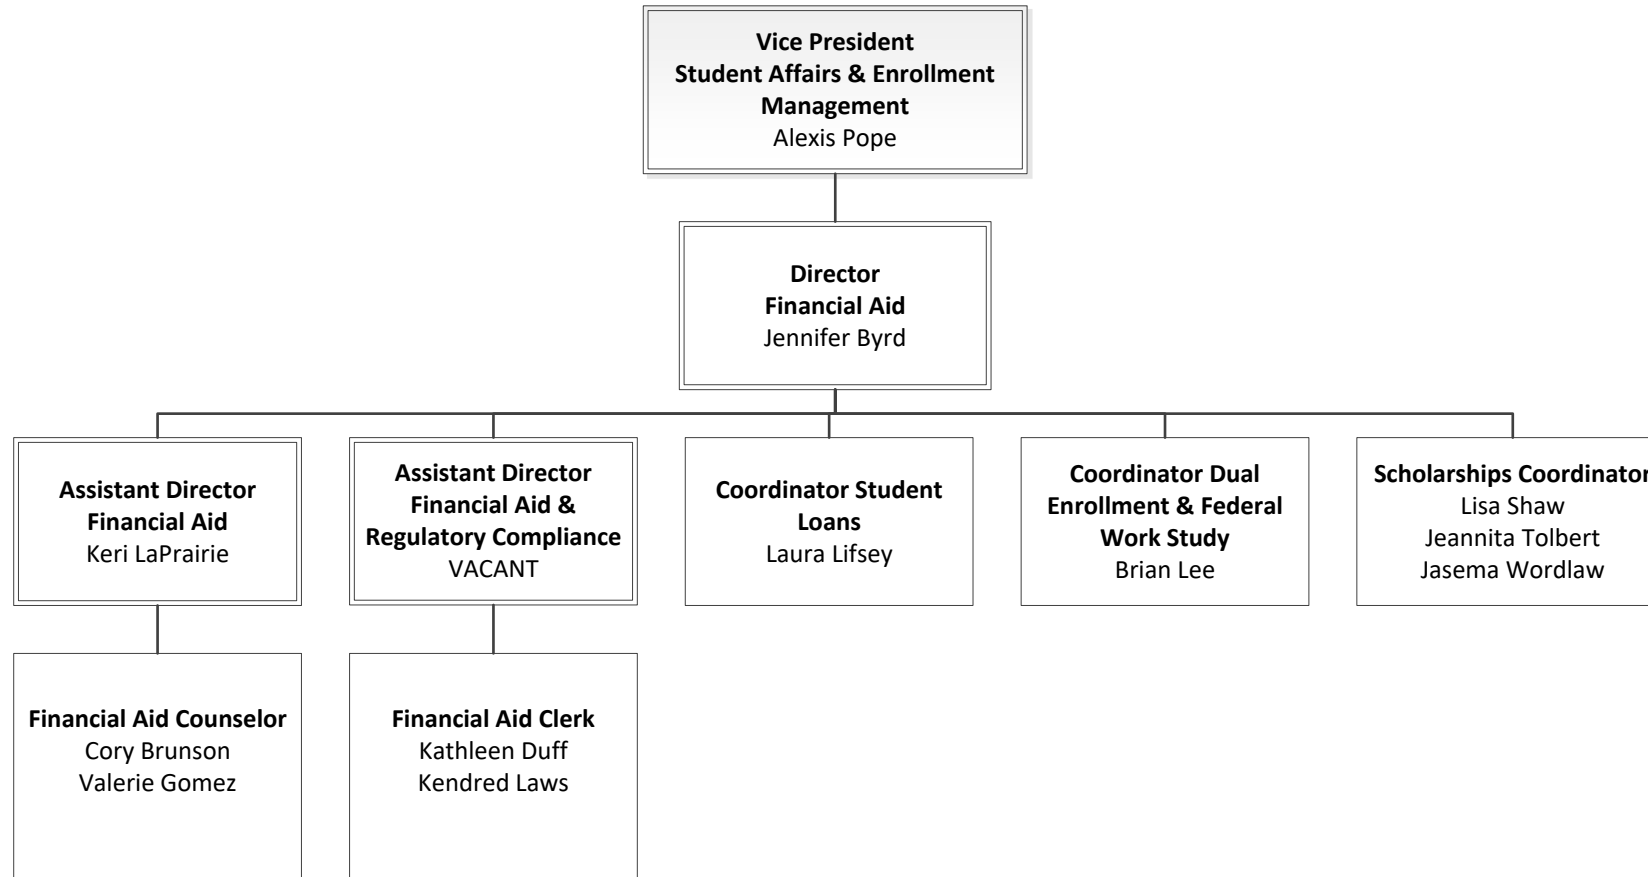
Vice President
Student Affairs & Enrollment Management
Alexis Pope

Director
Financial Aid
Jennifer Byrd

Assistant Director
Financial Aid
Keri LaPrairie

Assistant Director
Financial Aid & Regulatory Compliance
VACANT

Coordinator Student Loans
Laura Lifsey

Coordinator Dual Enrollment & Federal Work Study
Brian Lee

Scholarships Coordinato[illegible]
Lisa Shaw
Jeannita Tolbert
Jasema Wordlaw

Financial Aid Counselor
Cory Brunson
Valerie Gomez

Financial Aid Clerk
Kathleen Duff
Kendred Laws